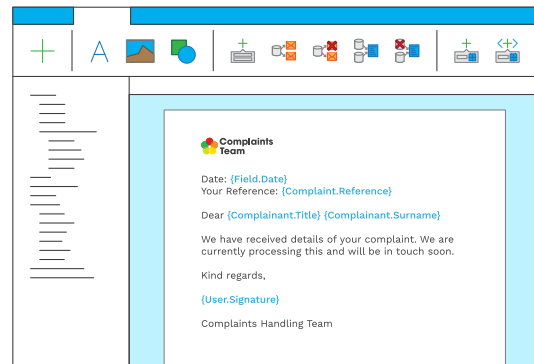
A

Complaints Team

Date: {Field.Date}
Your Reference: {Complaint.Reference}

Dear {Complainant.Title} {Complainant.Surname}

We have received details of your complaint. We are currently processing this and will be in touch soon.

Kind regards,

{User.Signature}

Complaints Handling Team